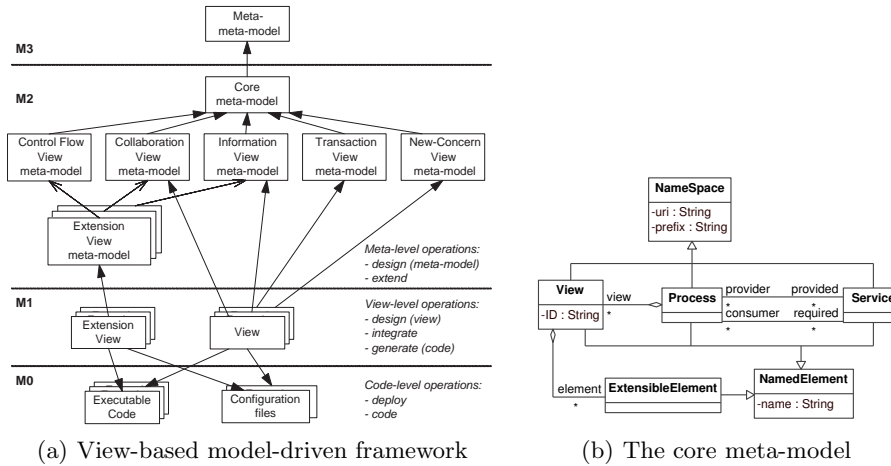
Meta-meta-model

M3

M2

Core meta-model

Control Flow View meta-model

Collaboration View meta-model

Information View meta-model

Transaction View meta-model

New-Concern View meta-model

Extension View meta-model

Meta-level operations:
- design (meta-model)
- extend

M1

Extension View

View

View-level operations:
- design (view)
- integrate
- generate (code)

M0

Executable Code

Configuration files

Code-level operations:
- deploy
- code

(a) View-based model-driven framework

NameSpace
-uri : String
-prefix : String

View
-ID : String

view
*

Process

provider
*
consumer
*

provided
*
required
*

Service

element
*

ExtensibleElement

NamedElement
-name : String

(b) The core meta-model